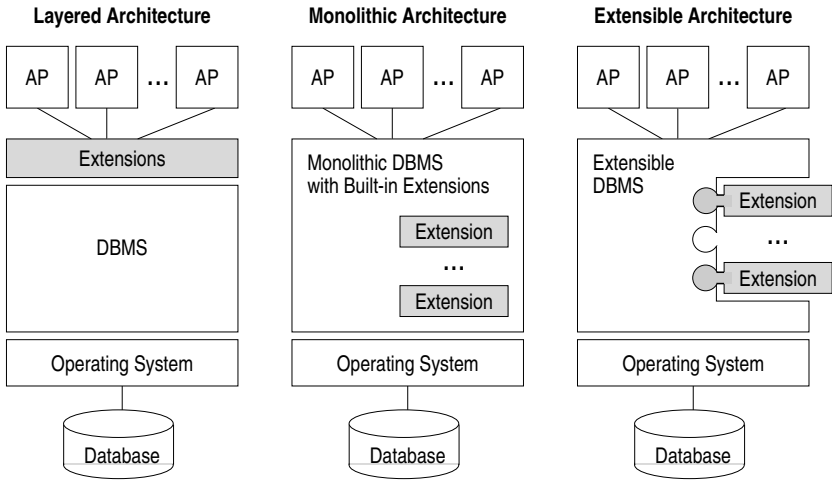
Layered Architecture

AP AP … AP

Extensions

DBMS

Operating System

Database

Monolithic Architecture

AP AP … AP

Monolithic DBMS with Built-in Extensions

Extension

…

Extension

Operating System

Database

Extensible Architecture

AP AP … AP

Extensible DBMS

Extension

…

Extension

Operating System

Database